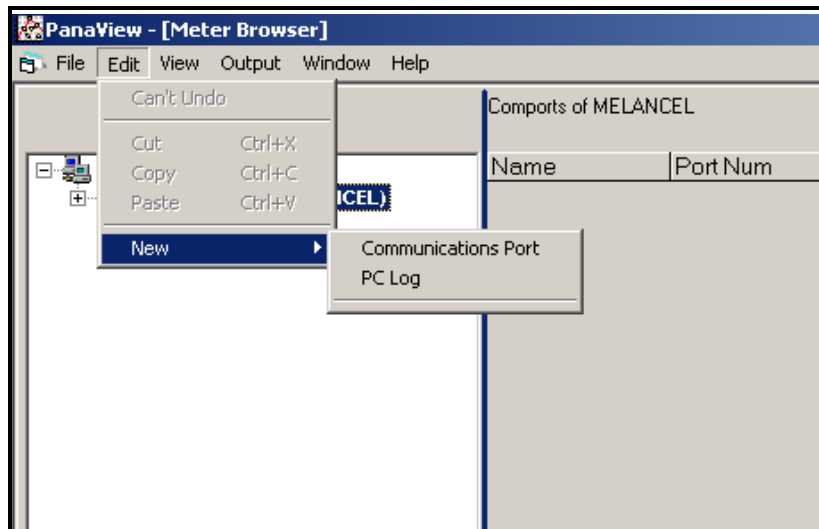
PanaView - [Meter Browser]

File Edit View Output Window Help

Can't Undo

Cut Ctrl+X
Copy Ctrl+C
Paste Ctrl+V

New

Communications Port
PC Log

ICEL)

Comports of MELANCEL

| Name | Port Num |
|---|---|